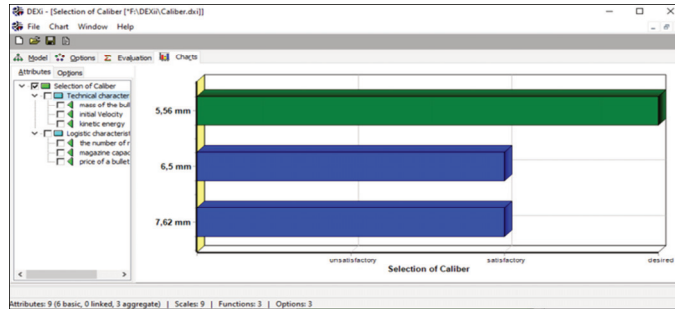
DEXi - [Selection of Caliber [*F:\DEXi\Caliber.dxi]]

File Chart Window Help

Model Options Evaluation Charts

Attributes Options

Selection of Caliber
Technical character
mass of the bull
initial Velocity
kinetic energy
Logistic characterist
the number of r
magazine capac
price of a bullet

5,56 mm

6,5 mm

7,62 mm

unsatisfactory satisfactory desired

Selection of Caliber

Attributes: 9 (6 basic, 0 linked, 3 aggregate) | Scales: 9 | Functions: 3 | Options: 3